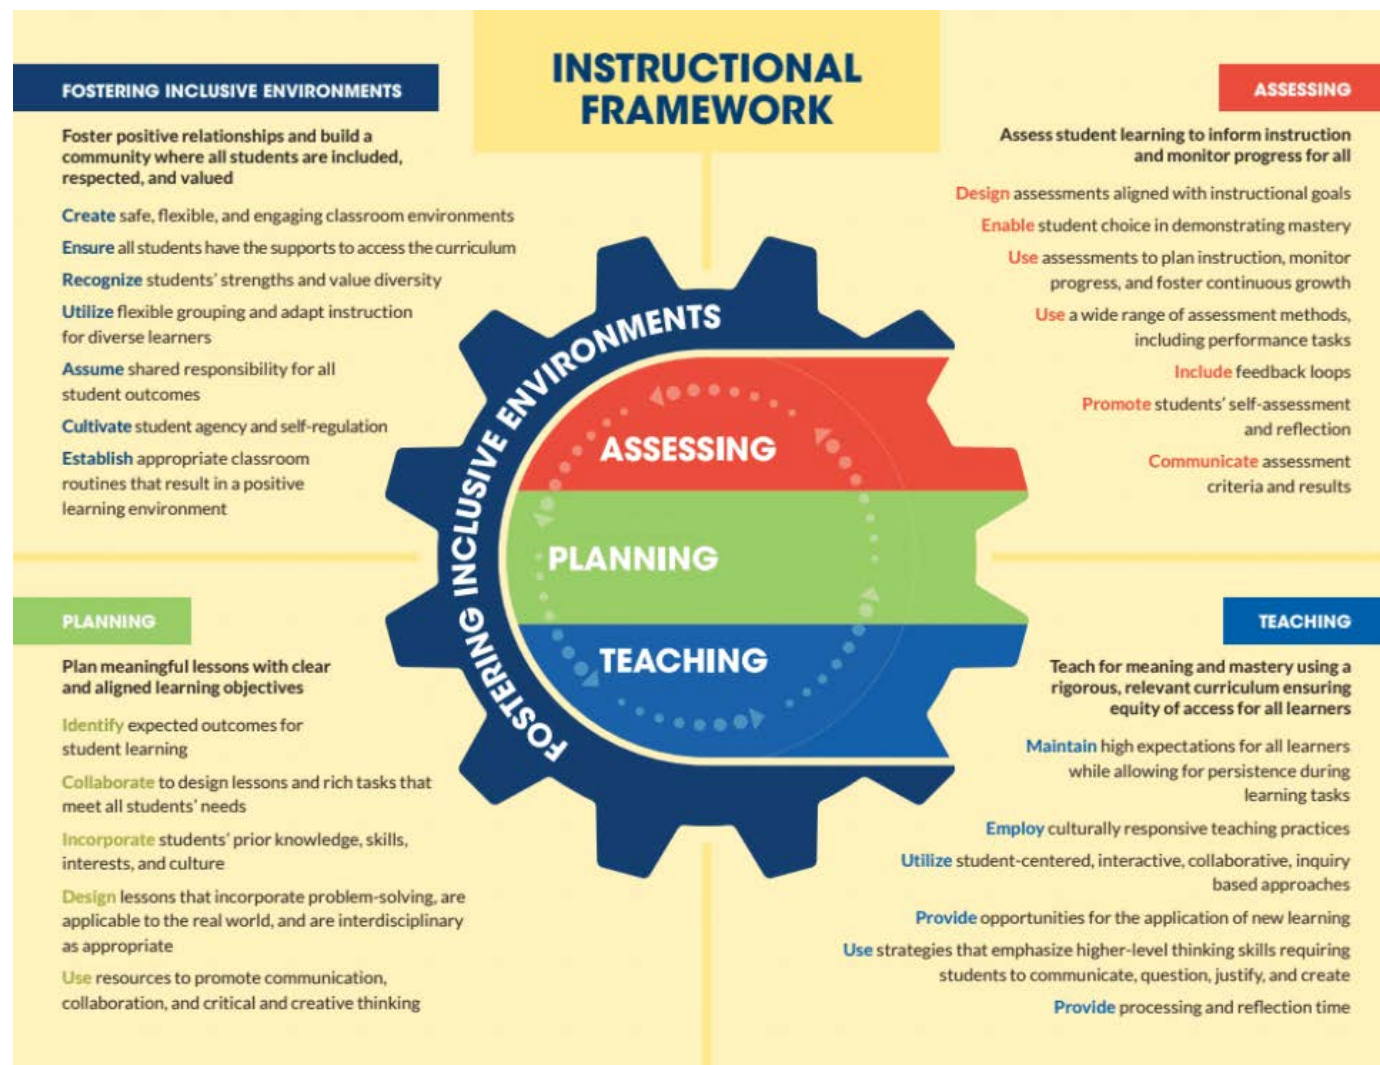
INSTRUCTIONAL FRAMEWORK

FOSTERING INCLUSIVE ENVIRONMENTS

Foster positive relationships and build a community where all students are included, respected, and valued

Create safe, flexible, and engaging classroom environments

Ensure all students have the supports to access the curriculum

Recognize students' strengths and value diversity

Utilize flexible grouping and adapt instruction for diverse learners

Assume shared responsibility for all student outcomes

Cultivate student agency and self-regulation

Establish appropriate classroom routines that result in a positive learning environment

ASSESSING

Assess student learning to inform instruction and monitor progress for all

Design assessments aligned with instructional goals

Enable student choice in demonstrating mastery

Use assessments to plan instruction, monitor progress, and foster continuous growth

Use a wide range of assessment methods, including performance tasks

Include feedback loops

Promote students' self-assessment and reflection

Communicate assessment criteria and results

FOSTERING INCLUSIVE ENVIRONMENTS

ASSESSING

PLANNING

TEACHING

PLANNING

Plan meaningful lessons with clear and aligned learning objectives

Identify expected outcomes for student learning

Collaborate to design lessons and rich tasks that meet all students' needs

Incorporate students' prior knowledge, skills, interests, and culture

Design lessons that incorporate problem-solving, are applicable to the real world, and are interdisciplinary as appropriate

Use resources to promote communication, collaboration, and critical and creative thinking

TEACHING

Teach for meaning and mastery using a rigorous, relevant curriculum ensuring equity of access for all learners

Maintain high expectations for all learners while allowing for persistence during learning tasks

Employ culturally responsive teaching practices

Utilize student-centered, interactive, collaborative, inquiry based approaches

Provide opportunities for the application of new learning

Use strategies that emphasize higher-level thinking skills requiring students to communicate, question, justify, and create

Provide processing and reflection time